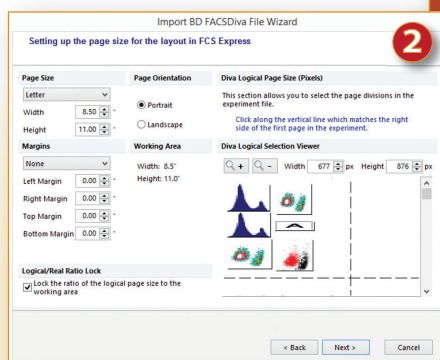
Import BD FACSDiva File Wizard

Setting up the page size for the layout in FCS Express

2

Page Size

Letter

Width 8.50 "

Height 11.00 "

Margins

None

Left Margin 0.00 "

Right Margin 0.00 "

Top Margin 0.00 "

Bottom Margin 0.00 "

Page Orientation

Portrait

Landscape

Working Area

Width: 8.5"

Height: 11.0"

Diva Logical Page Size (Pixels)

This section allows you to select the page divisions in the experiment file.

Click along the vertical line which matches the right side of the first page in the experiment.

Diva Logical Selection Viewer

Width 677 px Height 876 px

Logical/Real Ratio Lock

Lock the ratio of the logical page size to the working area

< Back Next > Cancel